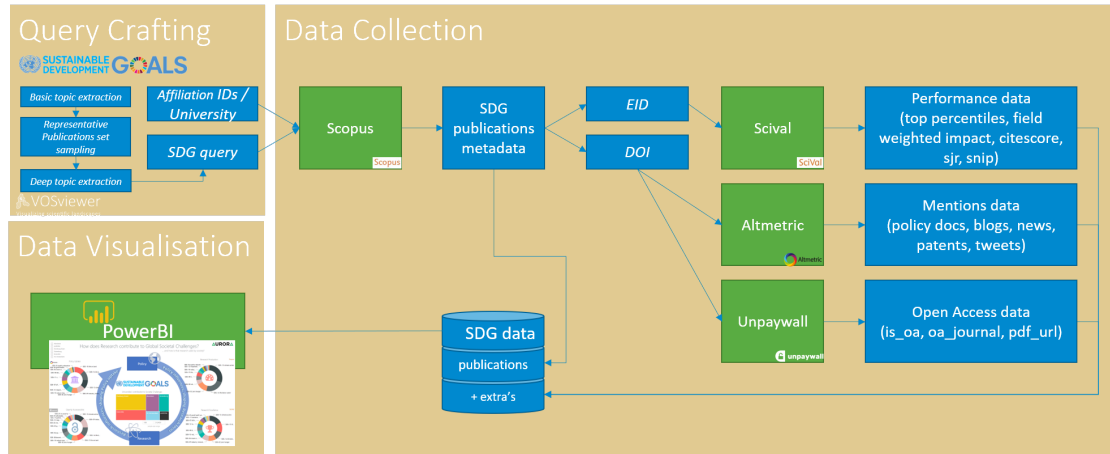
Query Crafting

SUSTAINABLE DEVELOPMENT GOALS

Basic topic extraction

Representative Publications set sampling

Deep topic extraction

Affiliation IDs / University

SDG query

VOSviewer

Data Collection

Scopus

Scopus

SDG publications metadata

EID

DOI

Scival

SciVal

Performance data (top percentiles, field weighted impact, citescore, sjr, snip)

Altmetric

Altmetric

Mentions data (policy docs, blogs, news, patents, tweets)

Unpaywall

unpaywall

Open Access data (is_oa, oa_journal, pdf_url)

Data Visualisation

PowerBI

How does Research contribute to Global Societal Challenges?

AURORA

SUSTAINABLE DEVELOPMENT GOALS

SDG data

publications

+ extra's